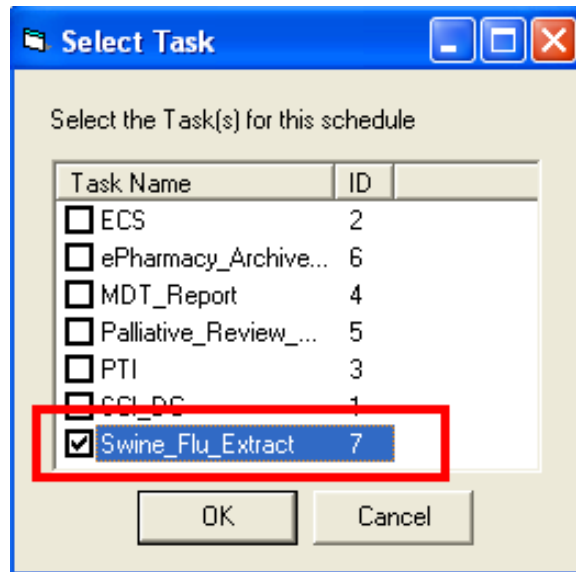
Select Task

Select the Task(s) for this schedule

| Task Name | ID |
|---|---|
| ECS | 2 |
| ePharmacy_Archive... | 6 |
| MDT_Report | 4 |
| Palliative_Review_... | 5 |
| PTI | 3 |
| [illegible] | 1 |
| Swine_Flu_Extract | 7 |

OK

Cancel